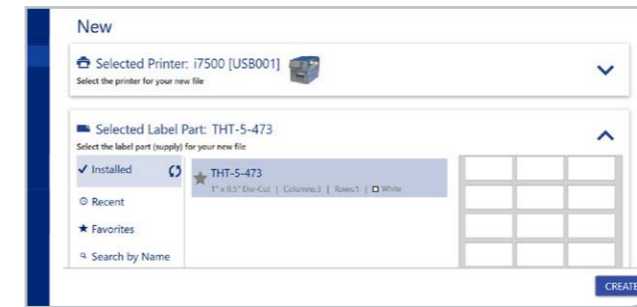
New

Selected Printer: i7500 [USB001]
Select the printer for your new file

Selected Label Part: THT-5-473
Select the label part (supply) for your new file

✓ Installed

THT-5-473
1" x 0.5" Die-Cut | Columns:3 | Rows:1 | White

Recent

★ Favorites

Search by Name

CREATE